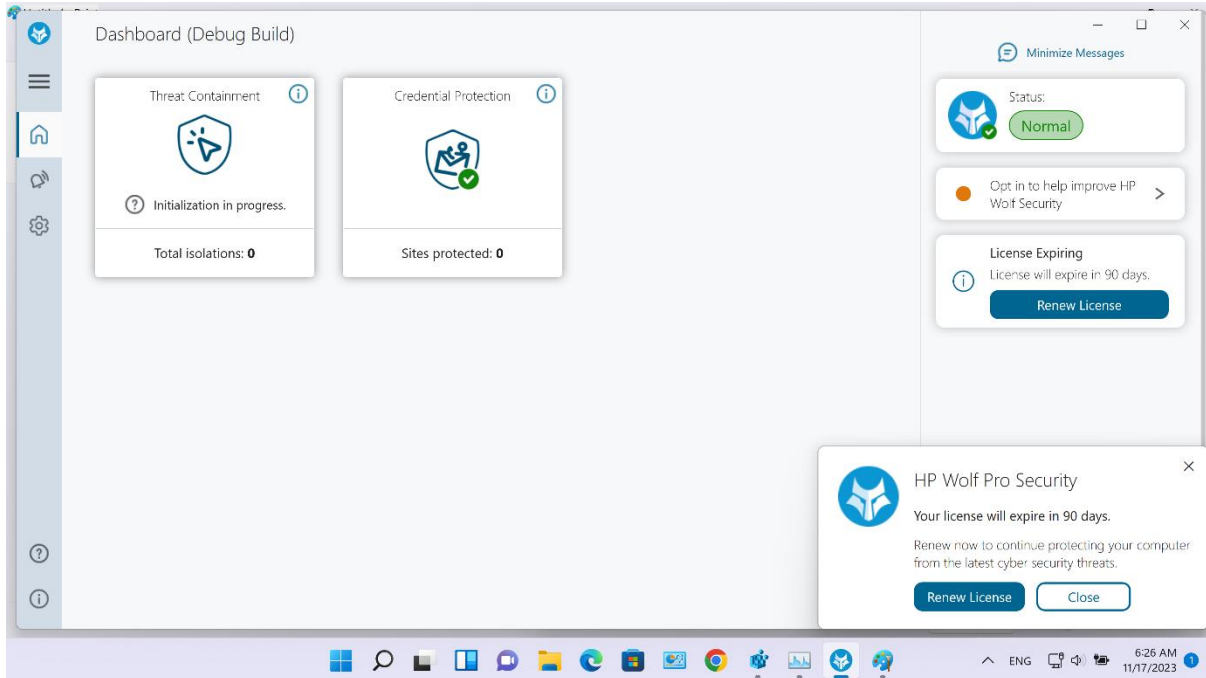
Dashboard (Debug Build)

Minimize Messages

Threat Containment

Initialization in progress.

Total isolations: 0

Credential Protection

Sites protected: 0

Status:
Normal

Opt in to help improve HP Wolf Security

License Expiring
License will expire in 90 days.
Renew License

HP Wolf Pro Security
Your license will expire in 90 days.
Renew now to continue protecting your computer from the latest cyber security threats.
Renew License
Close

ENG
6:26 AM
11/17/2023
1